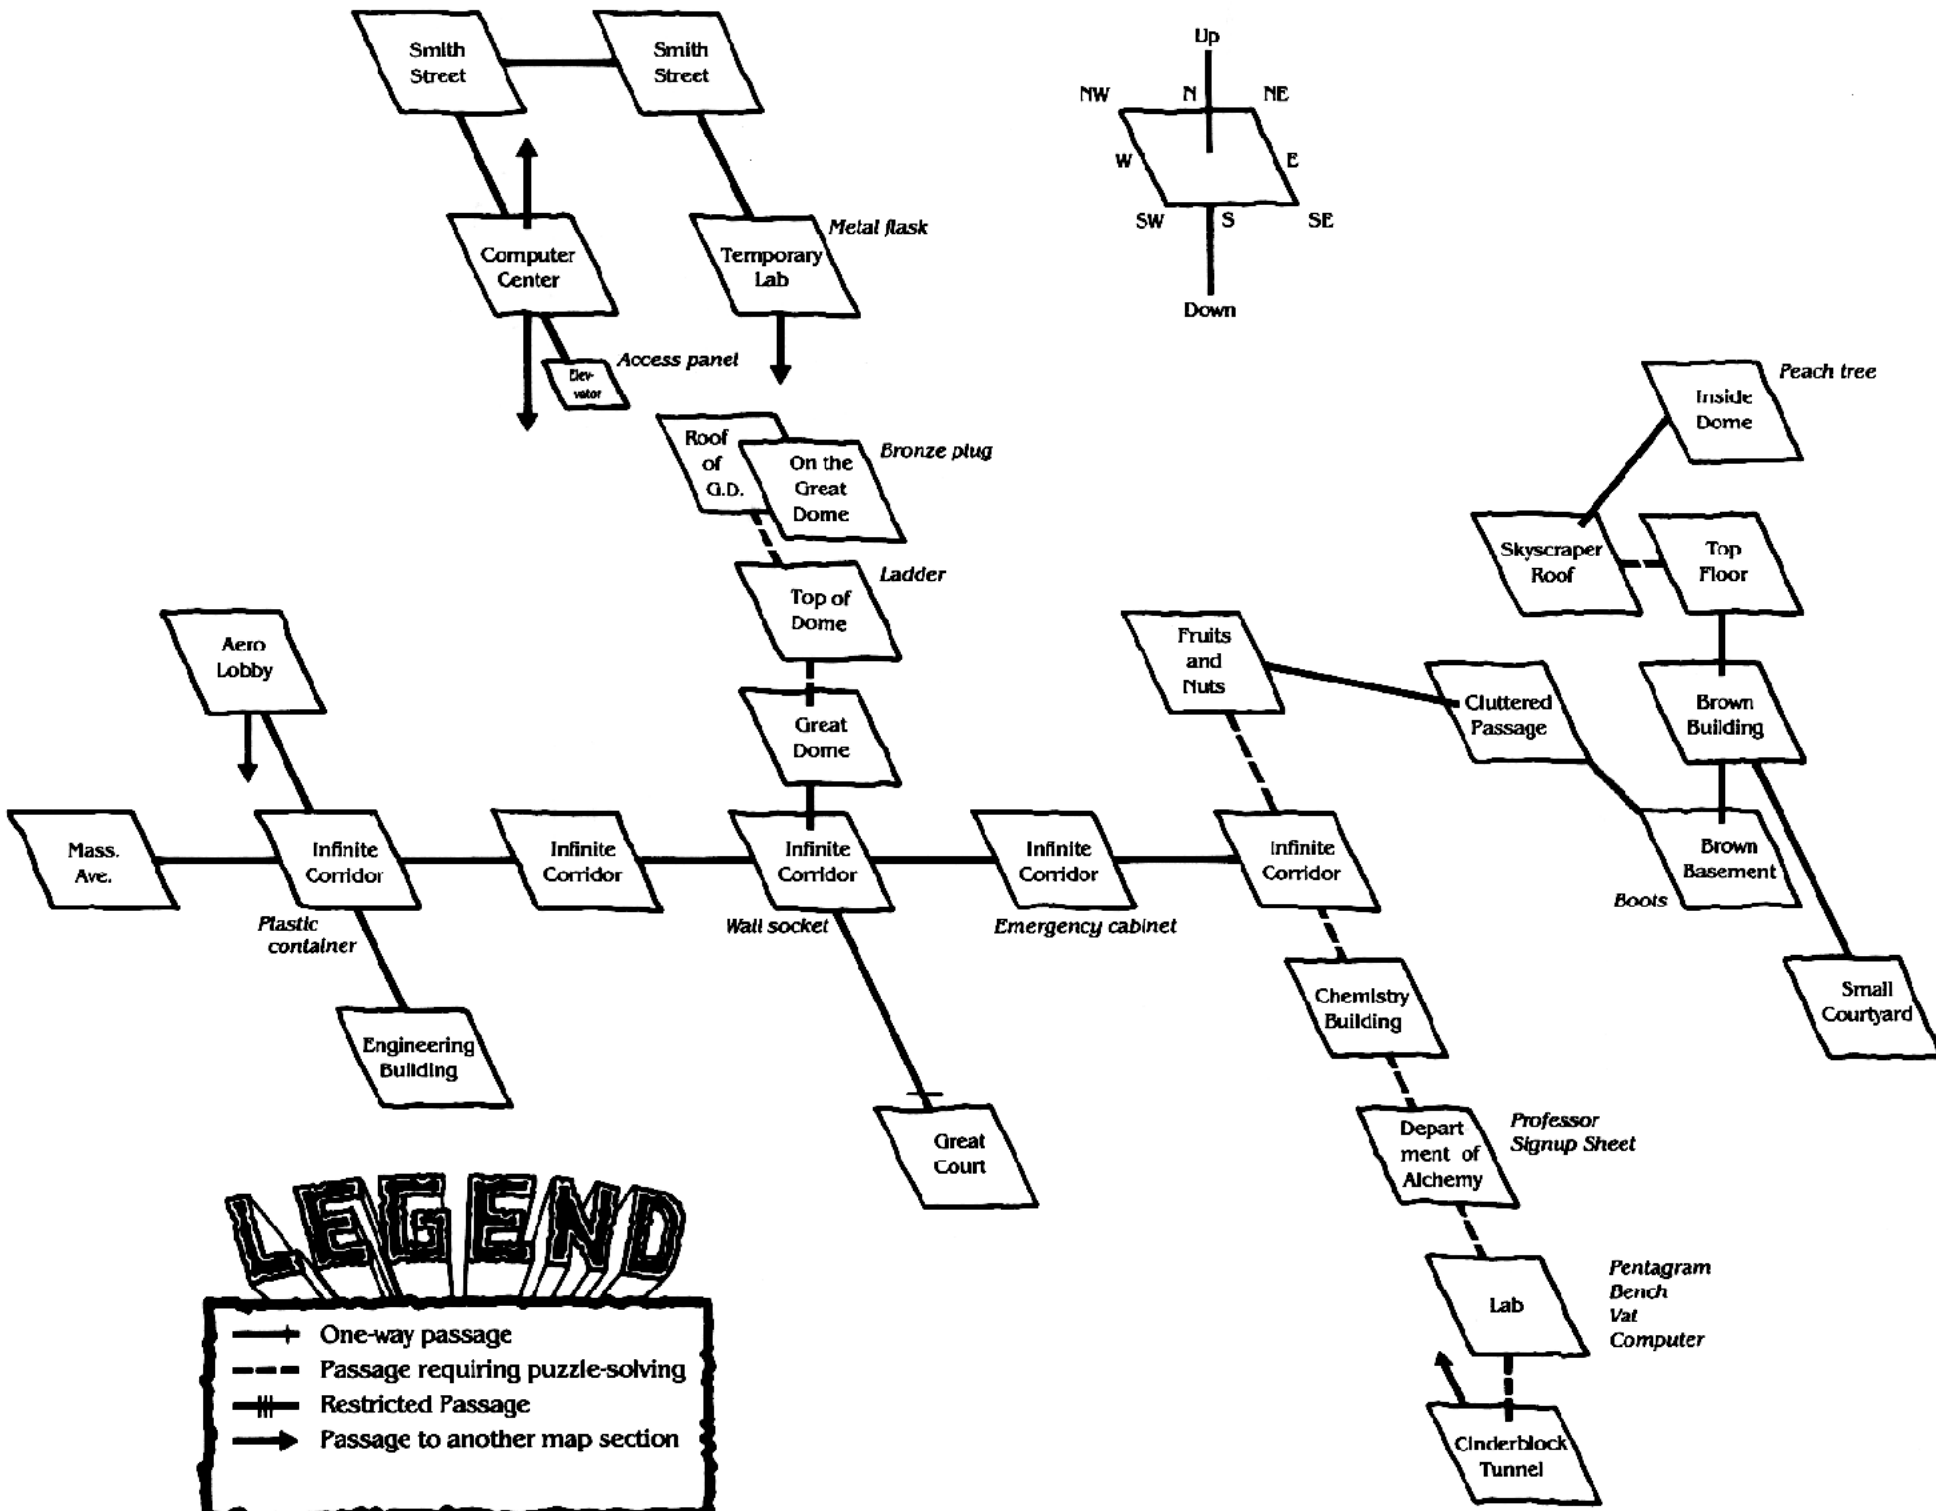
Smith Street

Smith Street

Up

NW

N

NE

W

E

SW

S

SE

Down

Computer Center

Temporary Lab

Metal flask

Elevator

Access panel

Roof of G.D.

On the Great Dome

Bronze plug

Peach tree

Inside Dome

Top of Dome

Ladder

Skyscraper Roof

Top Floor

Aero Lobby

Great Dome

Fruits and Nuts

Cluttered Passage

Brown Building

Mass. Ave.

Infinite Corridor

Infinite Corridor

Infinite Corridor

Infinite Corridor

Infinite Corridor

Brown Basement

Boots

Plastic container

Wall socket

Emergency cabinet

Chemistry Building

Small Courtyard

Engineering Building

Great Court

Department of Alchemy

Professor Signup Sheet

LEGEND

One-way passage

Passage requiring puzzle-solving

Restricted Passage

Passage to another map section

Lab

Pentagram
Bench
Vat
Computer

Cinderblock Tunnel